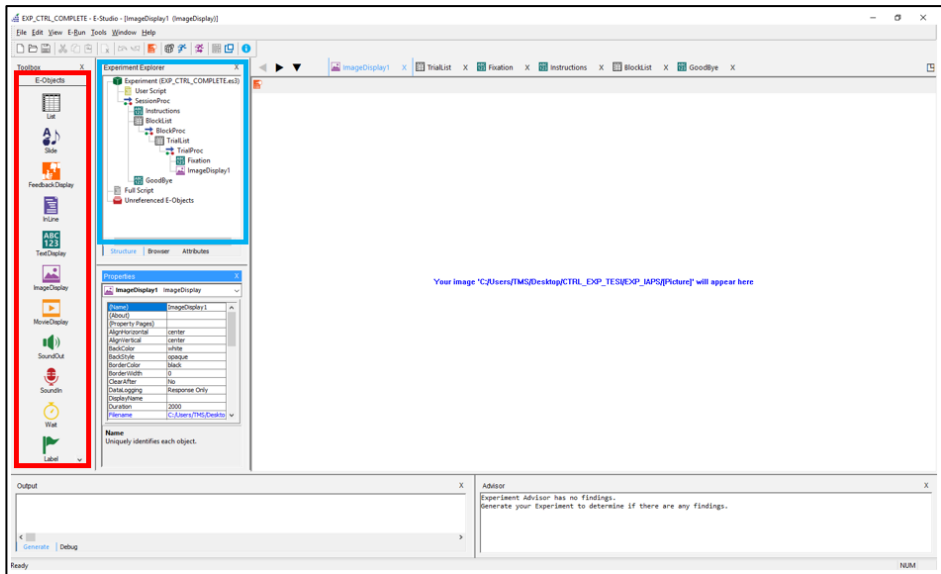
EXP_CTRL_COMPLETE - E-Studio - [ImageDisplay1 (ImageDisplay)]

File Edit View E-Run Tools Window Help

Toolbox X
E-Objects
List
Slide
FeedbackDisplay
InLine
ABC 123
TextDisplay
ImageDisplay
MovieDisplay
SoundOut
SoundIn
Wait
Label

Experiment Explorer X
Experiment (EXP_CTRL_COMPLETE.es3)
User Script
SessionProc
Instructions
BlockList
BlockProc
TrialList
TrialProc
Fixation
ImageDisplay1
GoodBye
Full Script
Unreferenced E-Objects

Structure Browser Attributes

Properties X
ImageDisplay1 ImageDisplay

| | |
|---|---|
| (Name) | ImageDisplay1 |
| (About) | |
| (Property Pages) | |
| AlignHorizontal | center |
| AlignVertical | center |
| BackColor | white |
| BackStyle | opaque |
| BorderColor | black |
| BorderWidth | 0 |
| ClearAfter | No |
| DataLogging | Response Only |
| DisplayName | |
| Duration | 2000 |
| Filename | C:/Users/TMS/Deskto |

Name
Uniquely identifies each object.

ImageDisplay1 X TrialList X Fixation X Instructions X BlockList X GoodBye X

Your image 'C:/Users/TMS/Desktop/CTRL_EXP_TES/EXP_IAPS/[Picture]' will appear here

Output X
Generate Debug

Advisor X
Experiment Advisor has no findings.
Generate your Experiment to determine if there are any findings.

Ready NUM